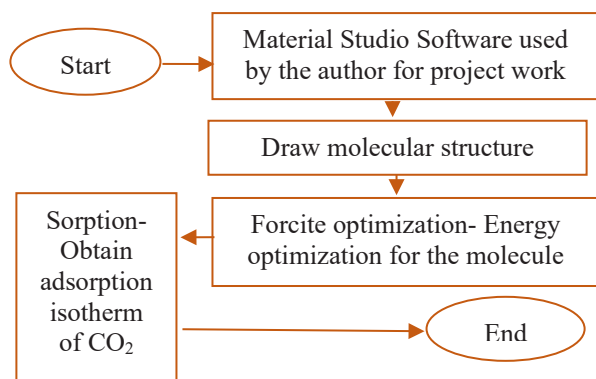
Start

Material Studio Software used by the author for project work

Draw molecular structure

Forcite optimization- Energy optimization for the molecule

Sorption- Obtain adsorption isotherm of $CO_2$

End